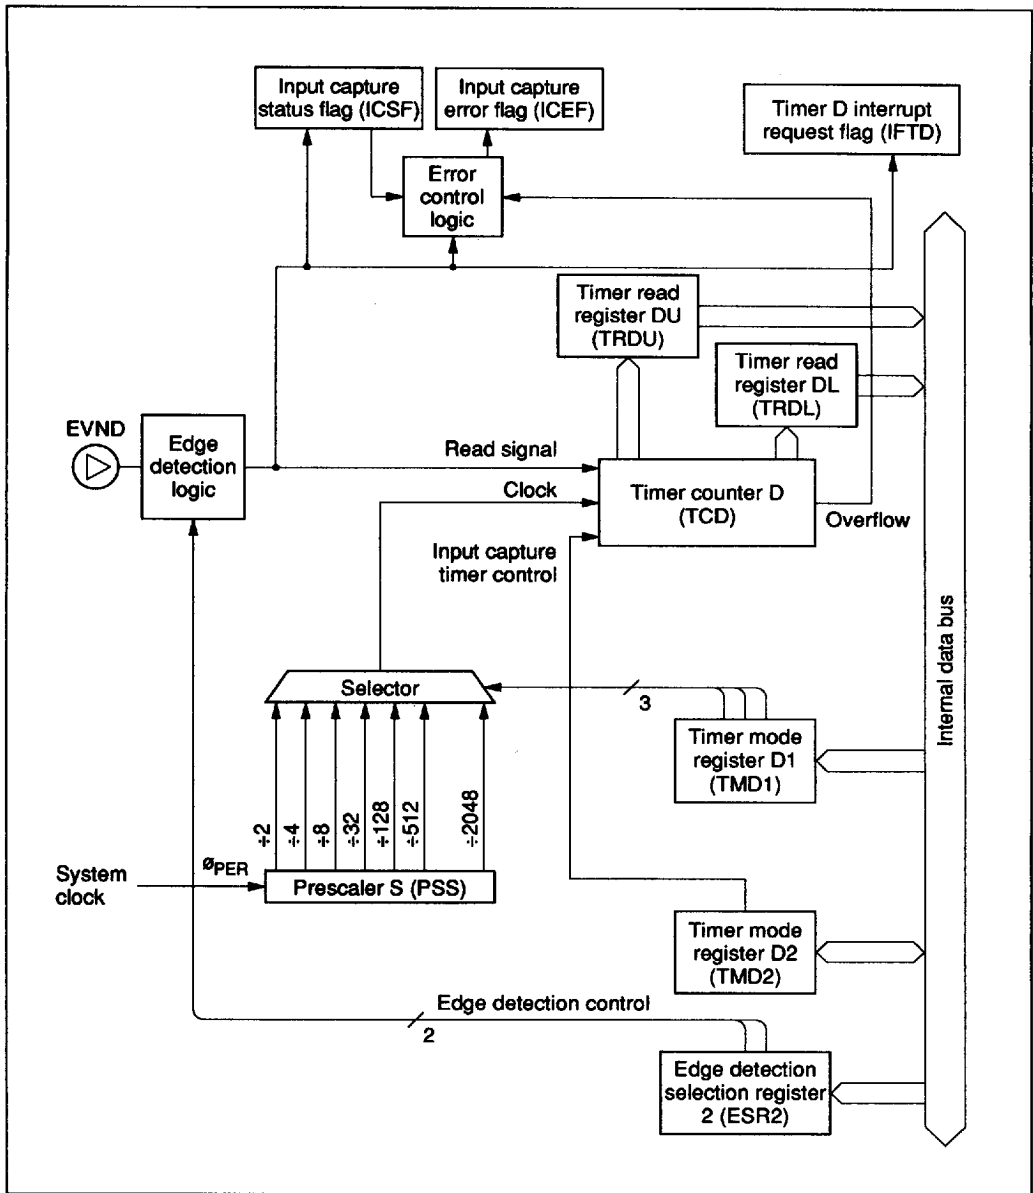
Input capture status flag (ICSF)

Input capture error flag (ICEF)

Timer D interrupt request flag (IFTD)

Error control logic

Timer read register DU (TRDU)

Timer read register DL (TRDL)

EVND

Edge detection logic

Read signal

Clock

Timer counter D (TCD)

Overflow

Input capture timer control

Internal data bus

Selector

3

Timer mode register D1 (TMD1)

÷2

÷4

÷8

÷32

÷128

÷512

÷2048

System clock

$ø_{PER}$

Prescaler S (PSS)

Timer mode register D2 (TMD2)

Edge detection control

2

Edge detection selection register 2 (ESR2)